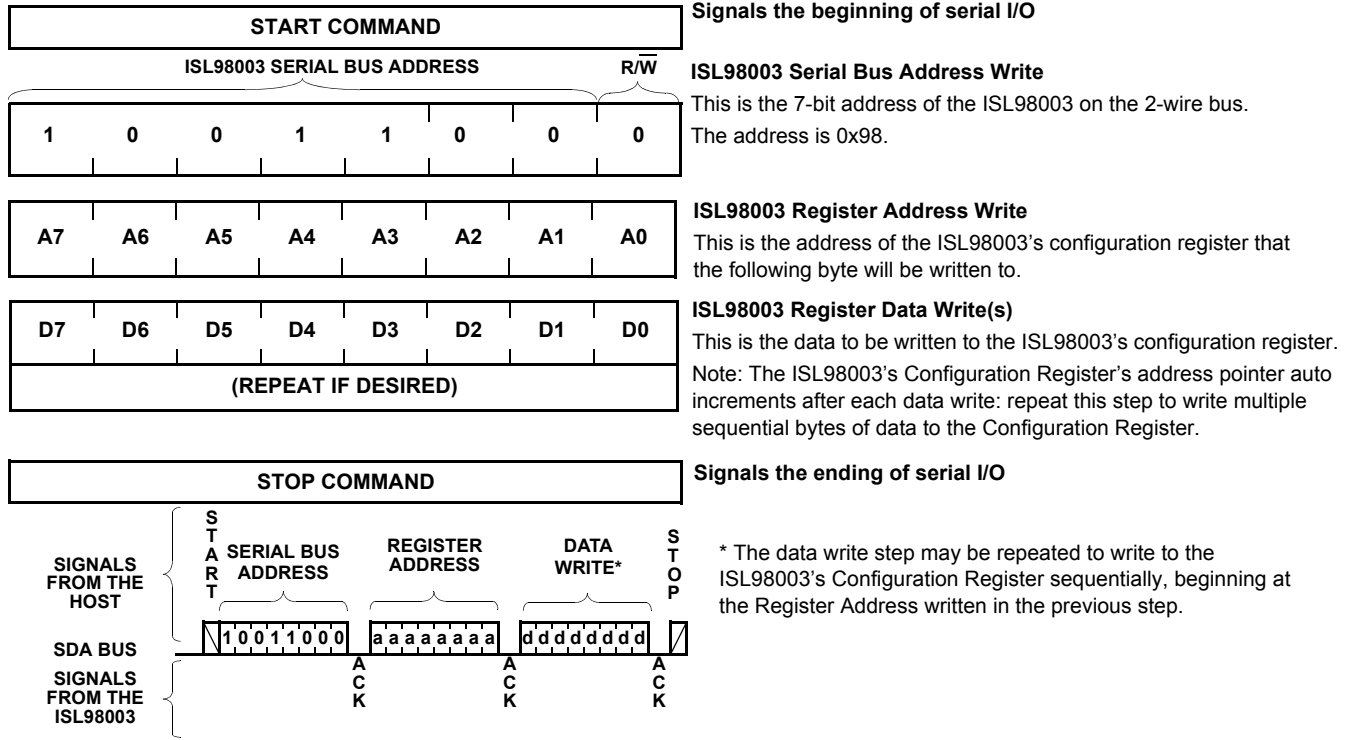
START COMMAND

Signals the beginning of serial I/O

ISL98003 SERIAL BUS ADDRESS

R/$\overline{W}$

ISL98003 Serial Bus Address Write

This is the 7-bit address of the ISL98003 on the 2-wire bus. The address is 0x98.

| 1 | 0 | 0 | 1 | 1 | 0 | 0 | 0 |
|---|---|---|---|---|---|---|---|

| A7 | A6 | A5 | A4 | A3 | A2 | A1 | A0 |
|---|---|---|---|---|---|---|---|

ISL98003 Register Address Write

This is the address of the ISL98003's configuration register that the following byte will be written to.

| D7 | D6 | D5 | D4 | D3 | D2 | D1 | D0 |
|---|---|---|---|---|---|---|---|

(REPEAT IF DESIRED)

ISL98003 Register Data Write(s)

This is the data to be written to the ISL98003's configuration register.

Note: The ISL98003's Configuration Register's address pointer auto increments after each data write: repeat this step to write multiple sequential bytes of data to the Configuration Register.

STOP COMMAND

Signals the ending of serial I/O

SIGNALS FROM THE HOST

START

SERIAL BUS ADDRESS

REGISTER ADDRESS

DATA WRITE*

STOP

SDA BUS

1 0 0 1 1 0 0 0

a a a a a a a a

d d d d d d d d

SIGNALS FROM THE ISL98003

ACK

ACK

ACK

* The data write step may be repeated to write to the ISL98003's Configuration Register sequentially, beginning at the Register Address written in the previous step.